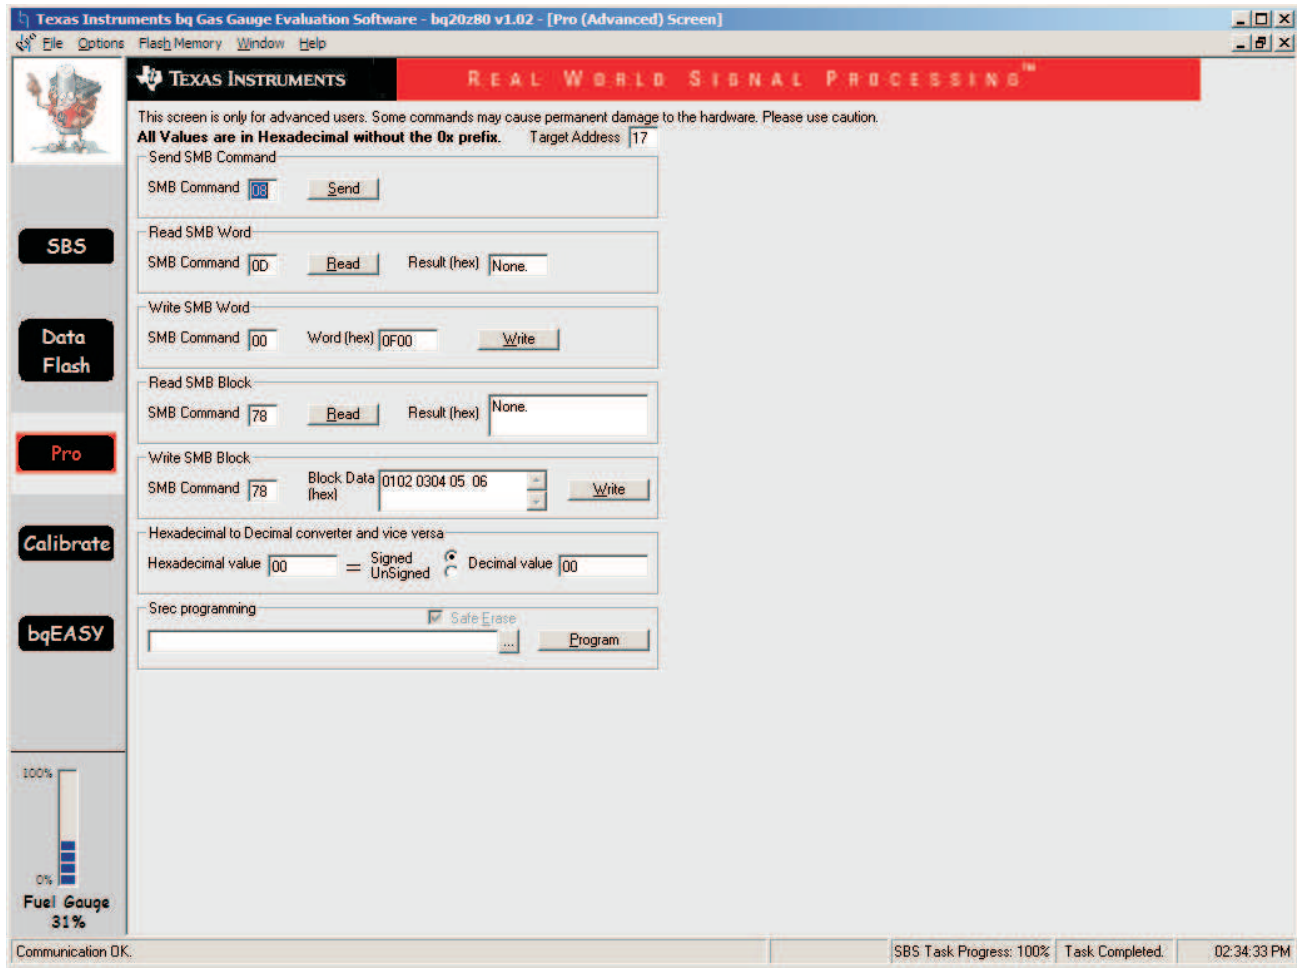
Texas Instruments bq Gas Gauge Evaluation Software - bq20z80 v1.02 - [Pro (Advanced) Screen]

File Options Flash Memory Window Help

TEXAS INSTRUMENTS REAL WORLD SIGNAL PROCESSING™

This screen is only for advanced users. Some commands may cause permanent damage to the hardware. Please use caution.

All Values are in Hexadecimal without the 0x prefix. Target Address 17

Send SMB Command
SMB Command 08 Send

Read SMB Word
SMB Command 0D Read Result (hex) None.

Write SMB Word
SMB Command 00 Word (hex) 0F00 Write

Read SMB Block
SMB Command 78 Read Result (hex) None.

Write SMB Block
SMB Command 78 Block Data (hex) 0102 0304 05 06 Write

Hexadecimal to Decimal converter and vice versa
Hexadecimal value 00 = Signed UnSigned Decimal value 00

Srec programming
Safe Erase
... Program

SBS

Data Flash

Pro

Calibrate

bqEASY

100%

0%

Fuel Gauge 31%

Communication OK. SBS Task Progress: 100% Task Completed. 02:34:33 PM